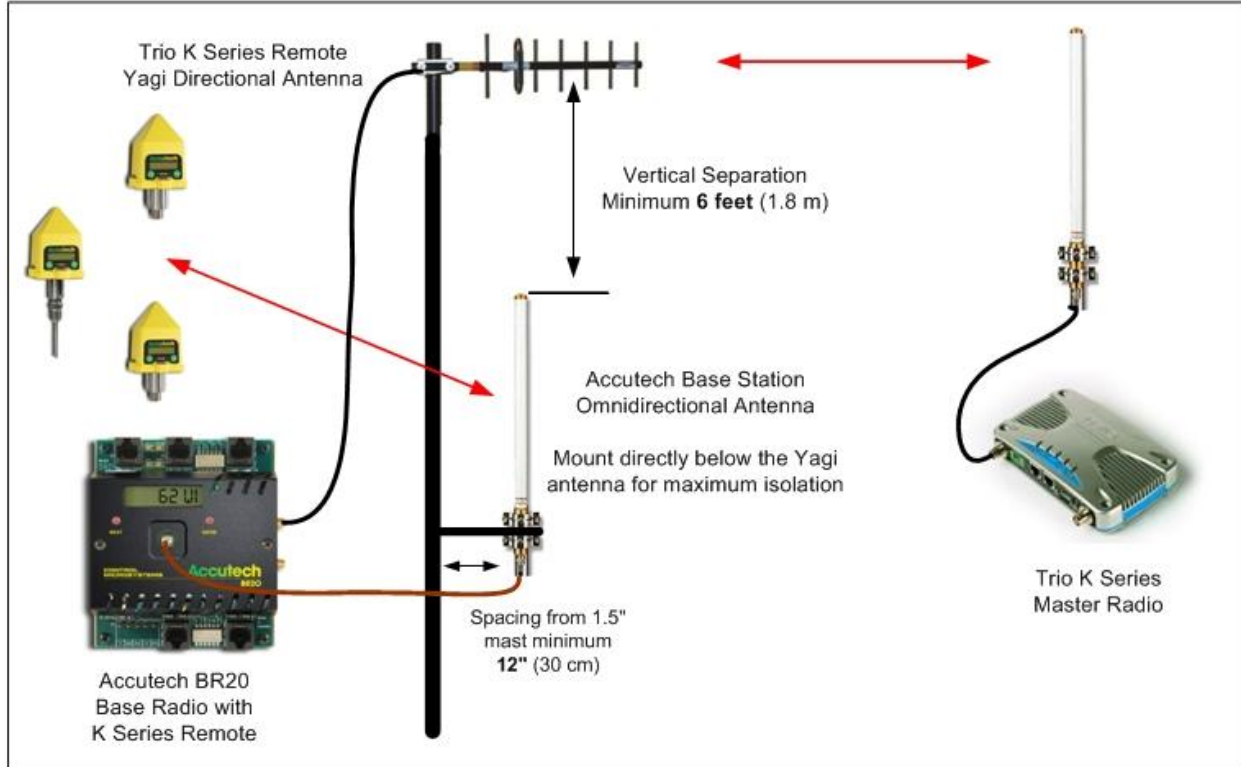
Trio K Series Remote
Yagi Directional Antenna

Vertical Separation
Minimum **6 feet** (1.8 m)

Accutech Base Station
Omnidirectional Antenna

Mount directly below the Yagi antenna for maximum isolation

62 UI

Accutech
BR20

Spacing from 1.5" mast minimum **12"** (30 cm)

Accutech BR20
Base Radio with
K Series Remote

Trio K Series
Master Radio